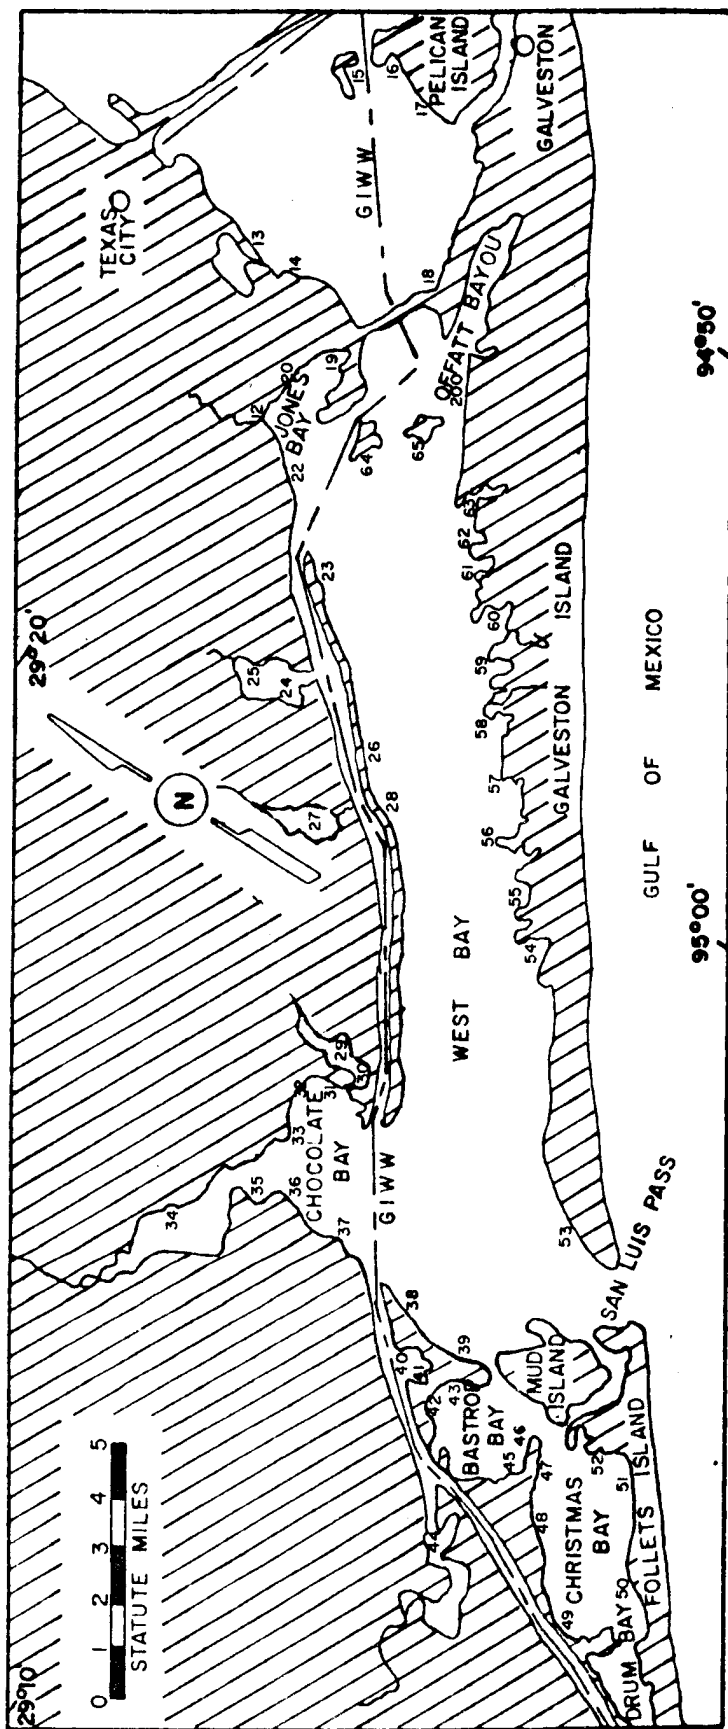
29°10'
0 1 2 3 4 5
STATUTE MILES
29°20'
N
TEXAS CITY
GALVESTON
PELICAN ISLAND
15
16
17
13
14
GIWW
18
OFFATT BAYOU
20
19
JONES BAY
12
22
64
65
206
23
24
25
26
27
28
29
30
31
32
33
CHOCOLATE BAY
34
35
36
37
GIWW
WEST BAY
53
54
55
56
57
58
59
60
61
62
63
GALVESTON ISLAND
GULF OF MEXICO
95°00'
94°50'
SAN LUIS PASS
38
39
40
41
42
43
BASTROP BAY
MUD ISLAND
44
45
46
47
48
CHRISTMAS BAY
49
50
51
52
FOLLETS ISLAND
DRUM BAY